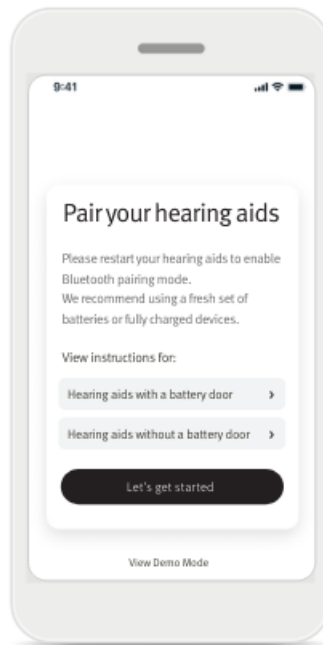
9:41

Pair your hearing aids

Please restart your hearing aids to enable Bluetooth pairing mode.
We recommend using a fresh set of batteries or fully charged devices.

View instructions for:

Hearing aids with a battery door ›

Hearing aids without a battery door ›

Let's get started

View Demo Mode